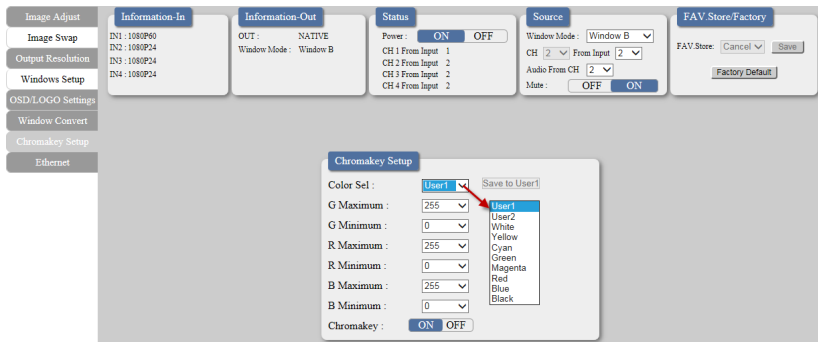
Image Adjust
Image Swap
Output Resolution
Windows Setup
OSD/LOGO Settings
Window Convert
Chromakey Setup
Ethernet

Information-In
IN1 : 1080P60
IN2 : 1080P24
IN3 : 1080P24
IN4 : 1080P24

Information-Out
OUT : NATIVE
Window Mode : Window B

Status
Power : ON OFF
CH 1 From Input 1
CH 2 From Input 2
CH 3 From Input 2
CH 4 From Input 2

Source
Window Mode : Window B
CH 2 From Input 2
Audio From CH 2
Mute : OFF ON

FAV.Store/Factory
FAV.Store: Cancel Save
Factory Default

Chromakey Setup
Color Sel : User1 Save to User1
G Maximum : 255
G Minimum : 0
R Maximum : 255
R Minimum : 0
B Maximum : 255
B Minimum : 0
Chromakey : ON OFF

User1
User2
White
Yellow
Cyan
Green
Magenta
Red
Blue
Black